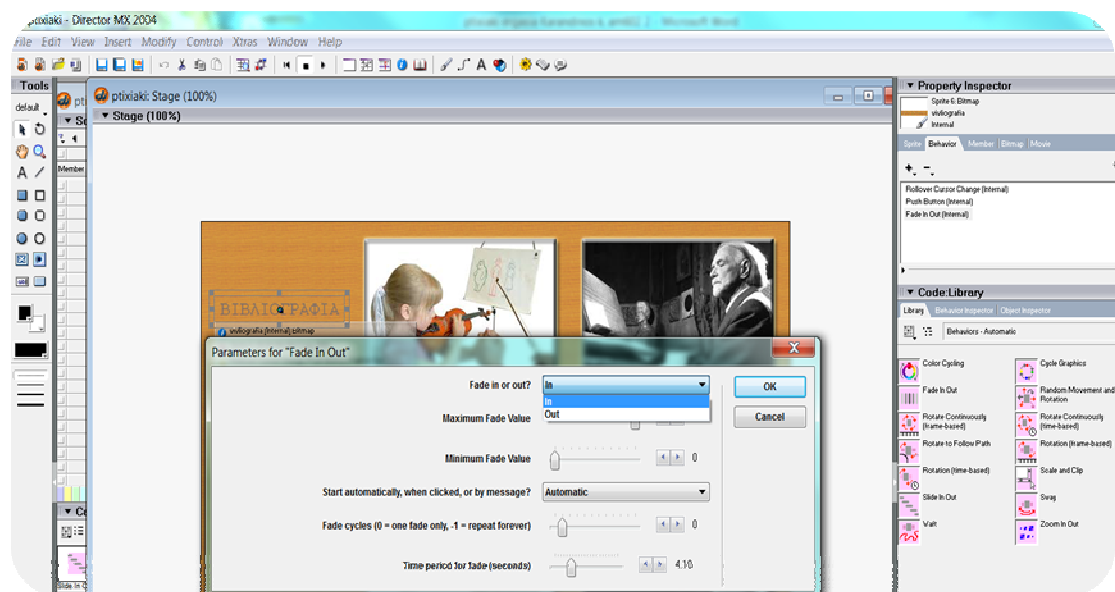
ptixiaki - Director MX 2004

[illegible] - Microsoft Word

File Edit View Insert Modify Control Xtras Window Help

Tools

default

ptixiaki: Stage (100%)

▼ Stage (100%)

Member

ΒΙΒΛΙΟΓΡΑΦΙΑ

vivliografia (Internal) bitmap

Parameters for "Fade In Out"

Fade in or out?
In
In
Out

Maximum Fade Value

Minimum Fade Value 0

Start automatically, when clicked, or by message? Automatic

Fade cycles (0 = one fade only, -1 = repeat forever) 0

Time period for fade (seconds) 4.10

OK

Cancel

▼ Property Inspector

Sprite 6: Bitmap
vivliografia
Internal

Sprite Behavior Member Bitmap Movie

Rollover Cursor Change (Internal)
Push Button (Internal)
Fade In Out (Internal)

▼ Code: Library

Library Behavior Inspector Object Inspector

Behaviors - Automatic

Color Cycling
Cycle Graphics
Fade In Out
Random Movement and Rotation
Rotate Continuously (frame-based)
Rotate Continuously (time-based)
Rotate to Follow Path
Rotation (frame-based)
Rotation (time-based)
Scale and Clip
Slide In Out
Sway
Wait
Zoom In Out

Slide In Out